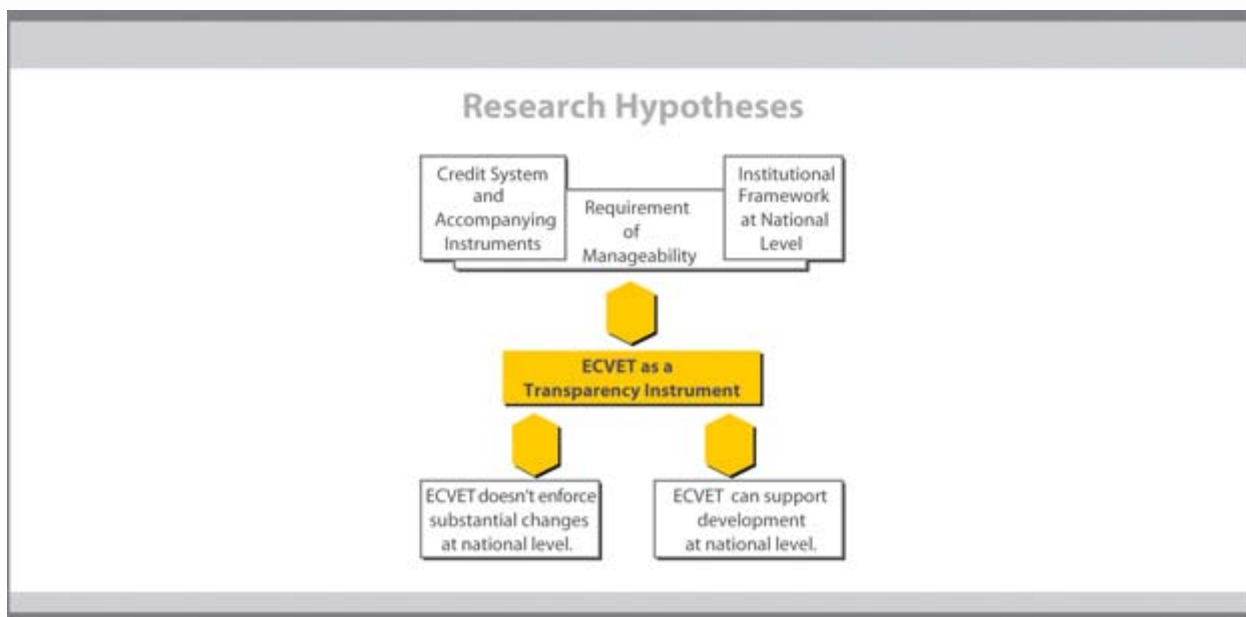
Research Hypotheses

Credit System and Accompanying Instruments

Requirement of Manageability

Institutional Framework at National Level

ECVET as a Transparency Instrument

ECVET doesn't enforce substantial changes at national level.

ECVET can support development at national level.